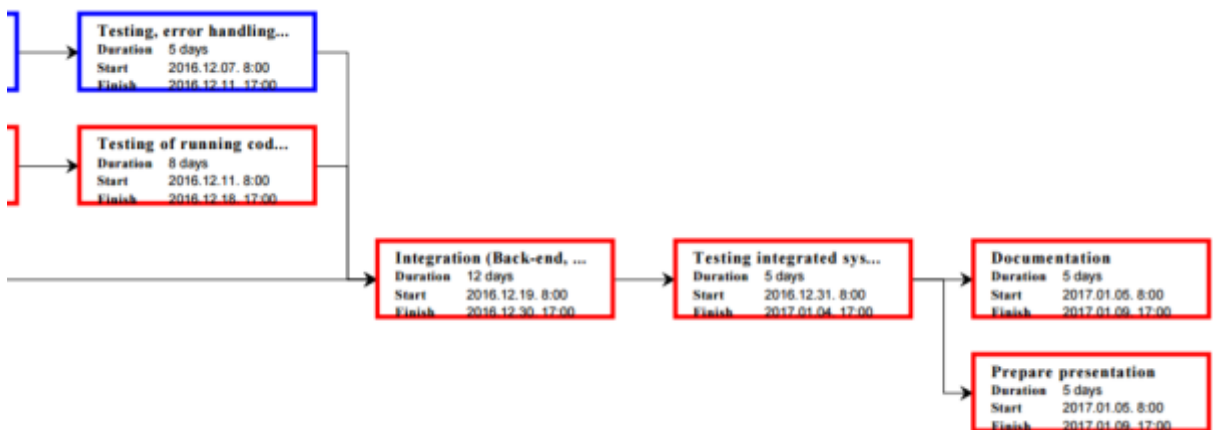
Testing, error handling...
Duration 5 days
Start 2016.12.07. 8:00
Finish 2016.12.11. 17:00

Testing of running cod...
Duration 8 days
Start 2016.12.11. 8:00
Finish 2016.12.18. 17:00

Integration (Back-end, ...
Duration 12 days
Start 2016.12.19. 8:00
Finish 2016.12.30. 17:00

Testing integrated sys...
Duration 5 days
Start 2016.12.31. 8:00
Finish 2017.01.04. 17:00

Documentation
Duration 5 days
Start 2017.01.05. 8:00
Finish 2017.01.09. 17:00

Prepare presentation
Duration 5 days
Start 2017.01.05. 8:00
Finish 2017.01.09. 17:00